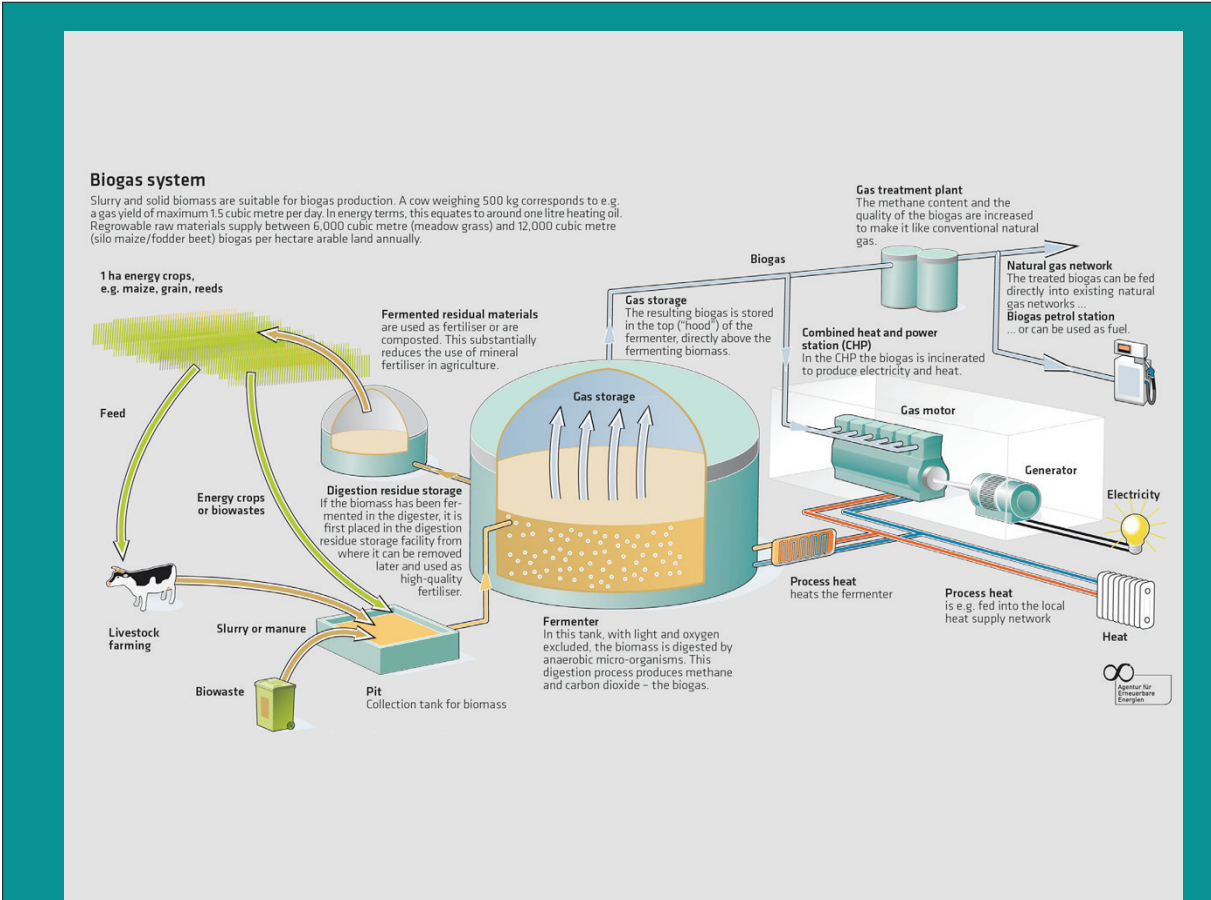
Biogas system

Slurry and solid biomass are suitable for biogas production. A cow weighing 500 kg corresponds to e.g. a gas yield of maximum 1.5 cubic metre per day. In energy terms, this equates to around one litre heating oil. Regrowable raw materials supply between 6,000 cubic metre (meadow grass) and 12,000 cubic metre (silo maize/fodder beet) biogas per hectare arable land annually.

1 ha energy crops, e.g. maize, grain, reeds

Feed

Energy crops or biowastes

Livestock farming

Slurry or manure

Biowaste

Pit
Collection tank for biomass

Fermented residual materials
are used as fertiliser or are composted. This substantially reduces the use of mineral fertiliser in agriculture.

Digestion residue storage
If the biomass has been fermented in the digester, it is first placed in the digestion residue storage facility from where it can be removed later and used as high-quality fertiliser.

Gas storage

Gas storage
The resulting biogas is stored in the top ("hood") of the fermenter, directly above the fermenting biomass.

Fermenter
In this tank, with light and oxygen excluded, the biomass is digested by anaerobic micro-organisms. This digestion process produces methane and carbon dioxide – the biogas.

Biogas

Gas treatment plant
The methane content and the quality of the biogas are increased to make it like conventional natural gas.

Natural gas network
The treated biogas can be fed directly into existing natural gas networks ...

Biogas petrol station
... or can be used as fuel.

Combined heat and power station (CHP)
In the CHP the biogas is incinerated to produce electricity and heat.

Gas motor

Generator

Electricity

Process heat
heats the fermenter

Process heat
is e.g. fed into the local heat supply network

Heat

Agentur für Erneuerbare Energien